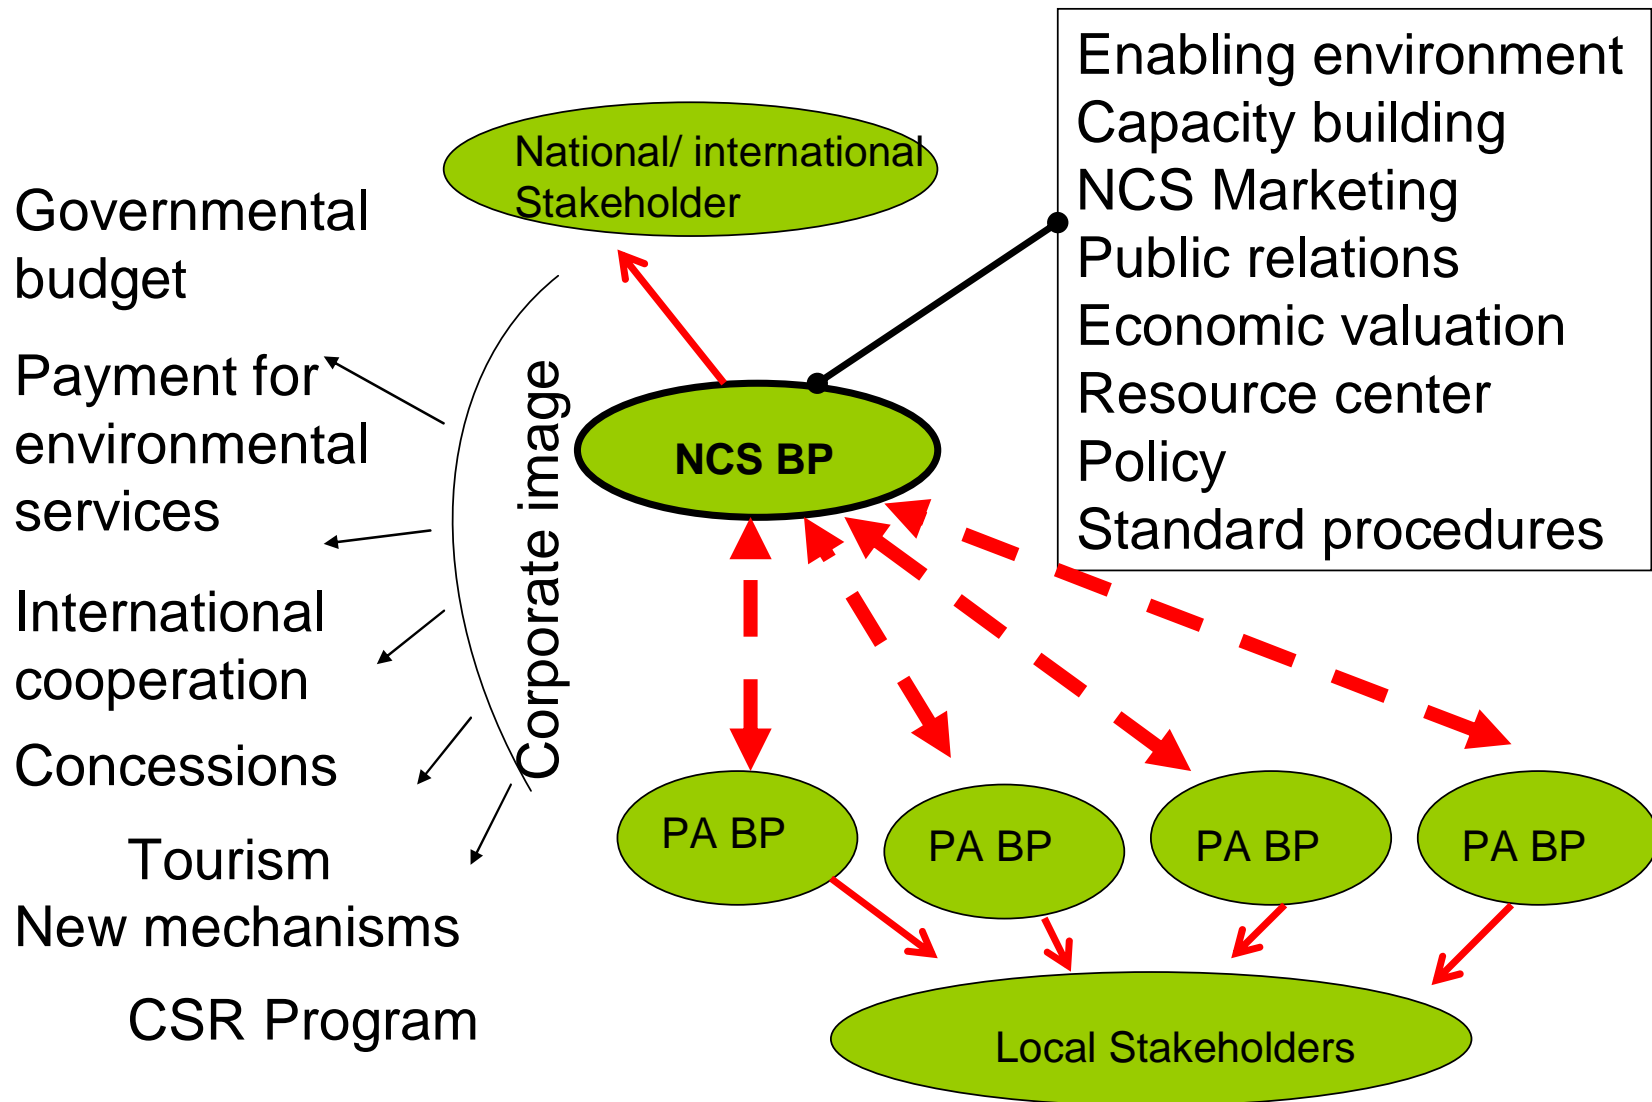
Enabling environment
Capacity building
NCS Marketing
Public relations
Economic valuation
Resource center
Policy
Standard procedures

National/ international Stakeholder

Governmental budget

Payment for environmental services

International cooperation

Concessions

Tourism

New mechanisms

CSR Program

Corporate image

NCS BP

PA BP

PA BP

PA BP

PA BP

Local Stakeholders